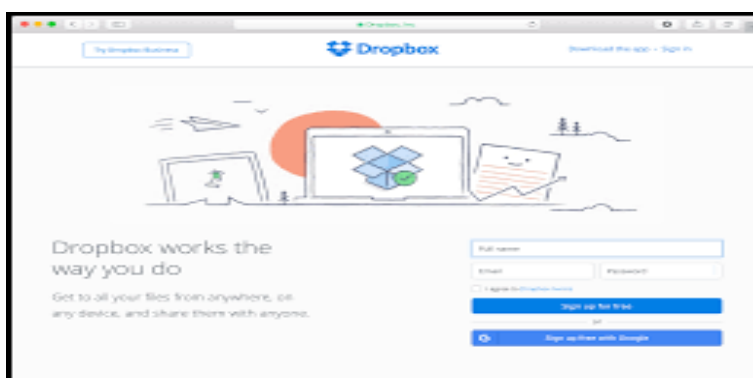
Dropbox, Inc

Try Dropbox Business

Dropbox

Download the app · Sign in

Dropbox works the way you do

Get to all your files from anywhere, on any device, and share them with anyone.

Full name

Email

Password

I agree to Dropbox terms

Sign up for free

or

Sign up free with Google